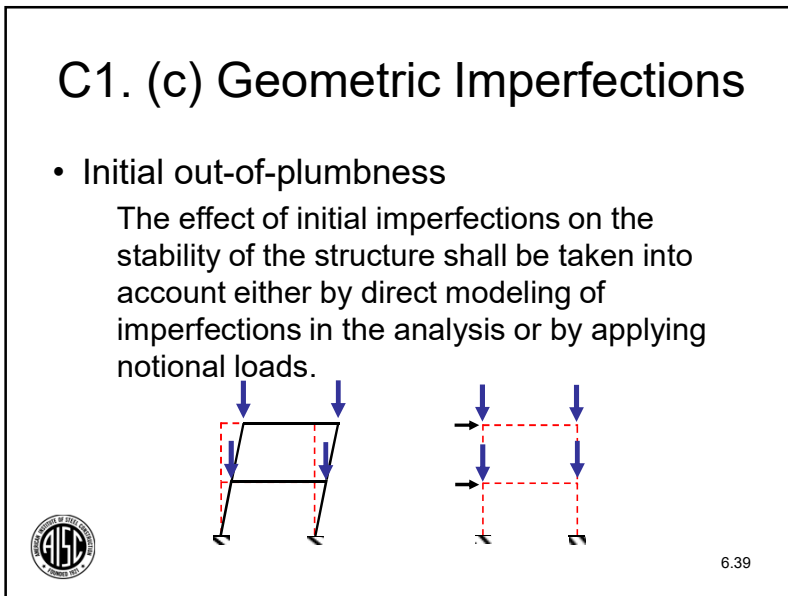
C1. (c) Geometric Imperfections

• Initial out-of-plumbness

The effect of initial imperfections on the stability of the structure shall be taken into account either by direct modeling of imperfections in the analysis or by applying notional loads.

AMERICAN INSTITUTE OF STEEL CONSTRUCTION
AISC
FOUNDED 1921

6.39